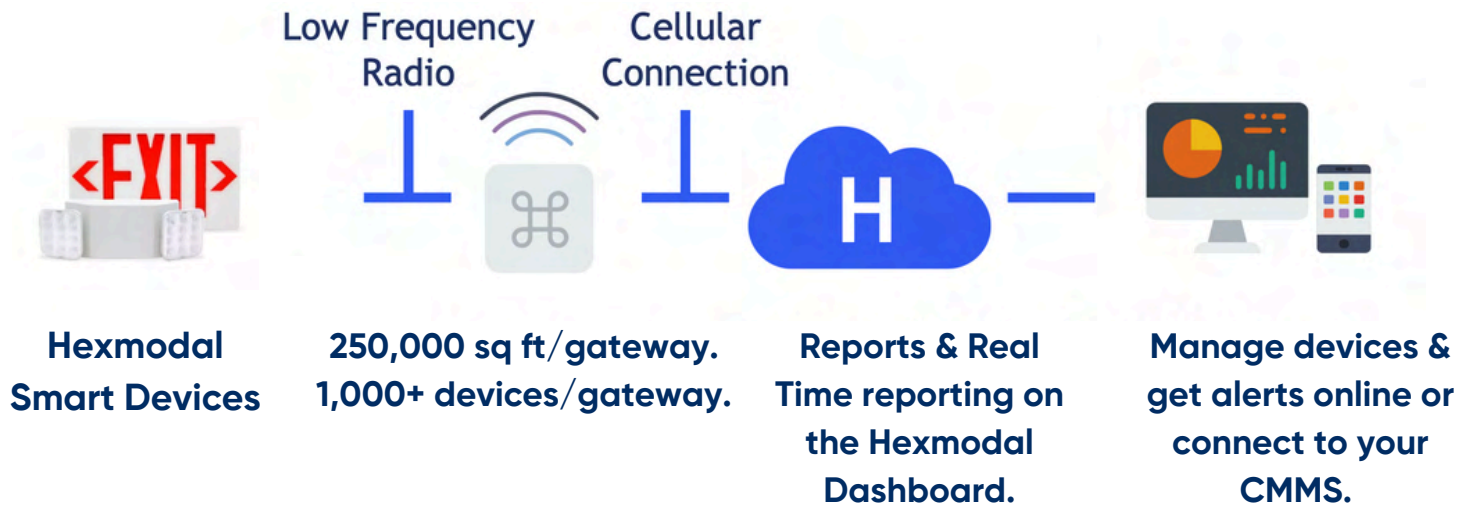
Low Frequency Radio

Cellular Connection

<EXIT>

⌘

H

Hexmodal Smart Devices

250,000 sq ft/gateway. 1,000+ devices/gateway.

Reports & Real Time reporting on the Hexmodal Dashboard.

Manage devices & get alerts online or connect to your CMMS.